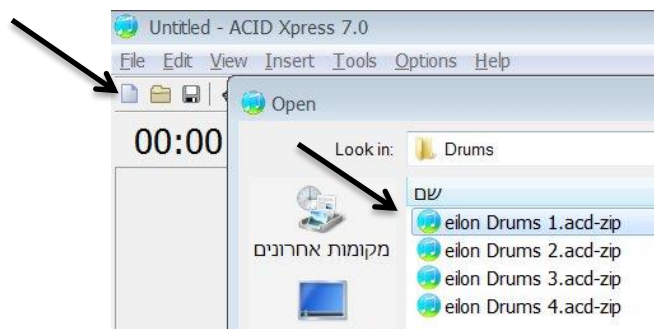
Untitled - ACID Xpress 7.0

File Edit View Insert Tools Options Help

00:00

Open

Look in: Drums

שם

מקומות אחרונים

eilon Drums 1.acd-zip
eilon Drums 2.acd-zip
eilon Drums 3.acd-zip
eilon Drums 4.acd-zip